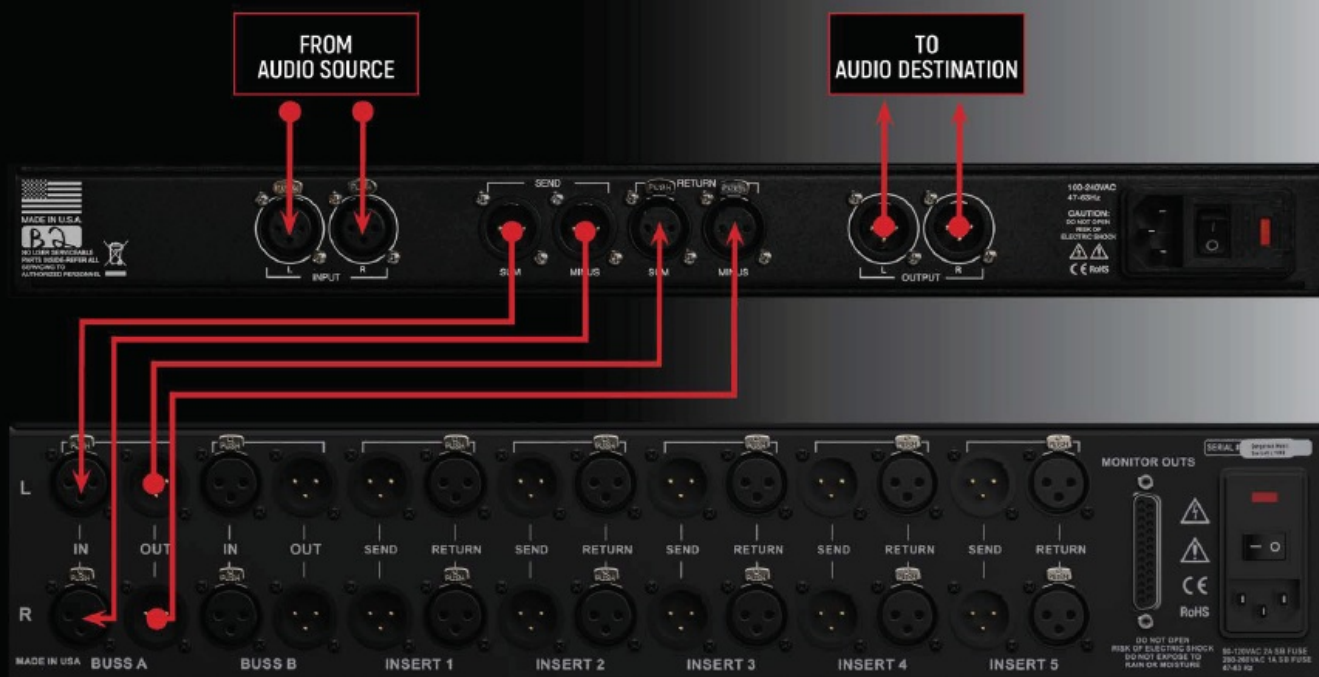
FROM
AUDIO SOURCE

TO
AUDIO DESTINATION

MADE IN U.S.A.

NO USER SERVICEABLE PARTS INSIDE. REFER ALL SERVICING TO AUTHORIZED PERSONNEL

PUSH PUSH

L INPUT R

SEND

SUM MINUS

PUSH RETURN PUSH

SUM MINUS

L OUTPUT R

100-240VAC
47-63Hz

CAUTION:
DO NOT OPEN
RISK OF
ELECTRIC SHOCK

CE RoHS

PUSH PUSH PUSH PUSH PUSH PUSH PUSH

L

IN OUT IN OUT SEND RETURN SEND RETURN SEND RETURN SEND RETURN SEND RETURN

R

PUSH PUSH PUSH PUSH PUSH PUSH PUSH

SERIAL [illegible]

MONITOR OUTS

CE
RoHS

DO NOT OPEN
RISK OF ELECTRIC SHOCK
DO NOT EXPOSE TO
RAIN OR MOISTURE

MADE IN USA BUSS A BUSS B INSERT 1 INSERT 2 INSERT 3 INSERT 4 INSERT 5

90-120VAC 2A SB FUSE
200-260VAC 1A SB FUSE
47-63 Hz